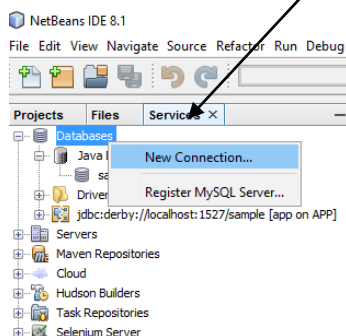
NetBeans IDE 8.1

File Edit View Navigate Source Refactor Run Debug

Projects Files Services ×

Databases

Java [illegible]

sa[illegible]

Drive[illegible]

jdbc:derby://localhost:1527/sample [app on APP]

New Connection...

Register MySQL Server...

Servers

Maven Repositories

Cloud

Hudson Builders

Task Repositories

Selenium Server